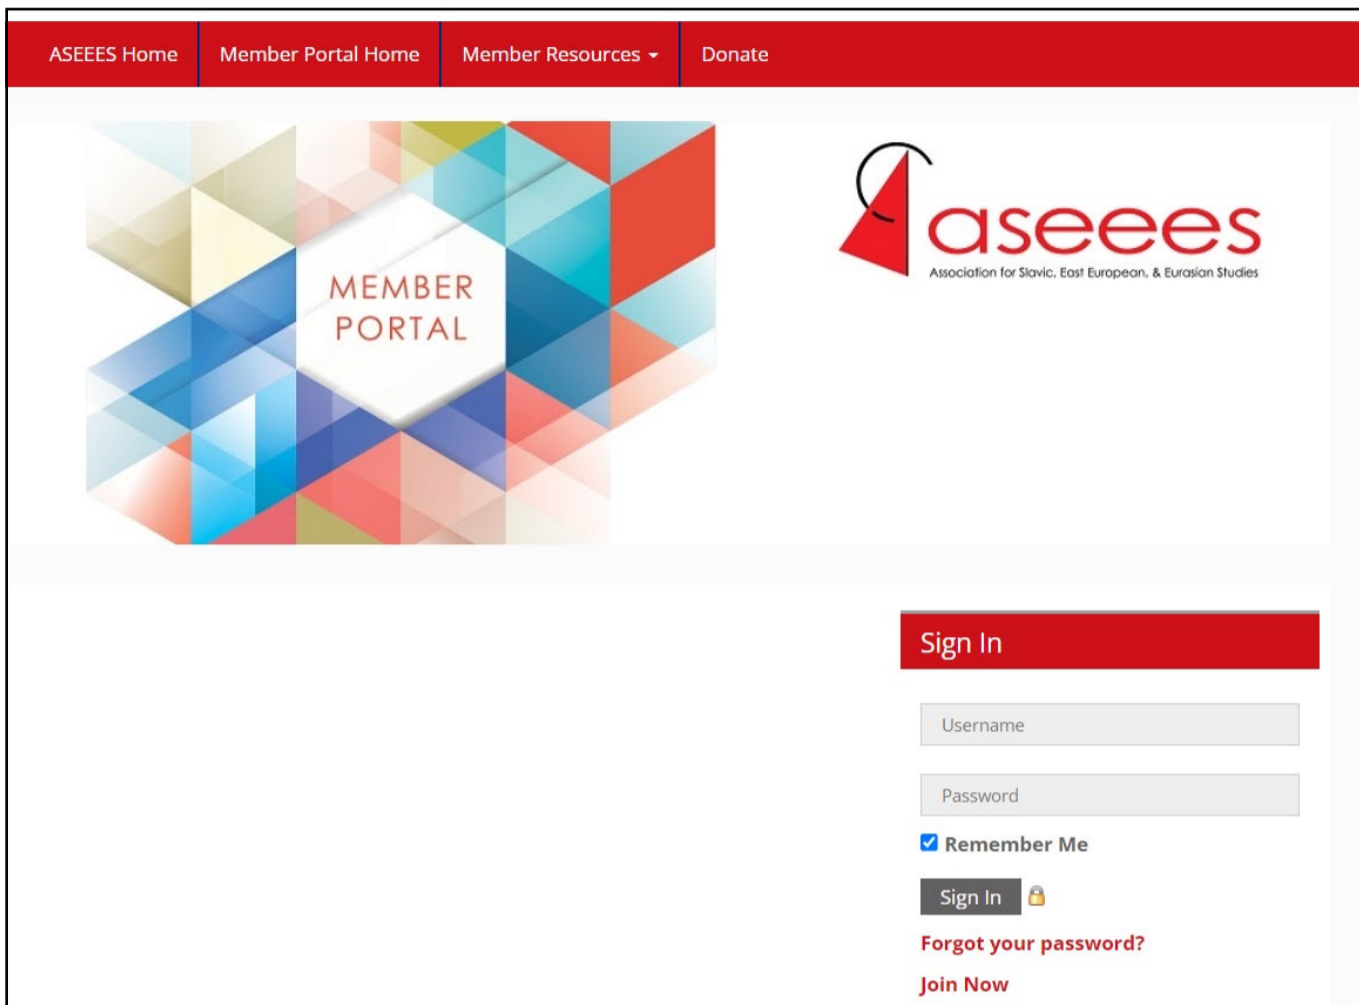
ASEEES Home | Member Portal Home | Member Resources | Donate

MEMBER PORTAL

aseees
Association for Slavic, East European, & Eurasian Studies

Sign In

Username

Password

Remember Me

Sign In

Forgot your password?

Join Now